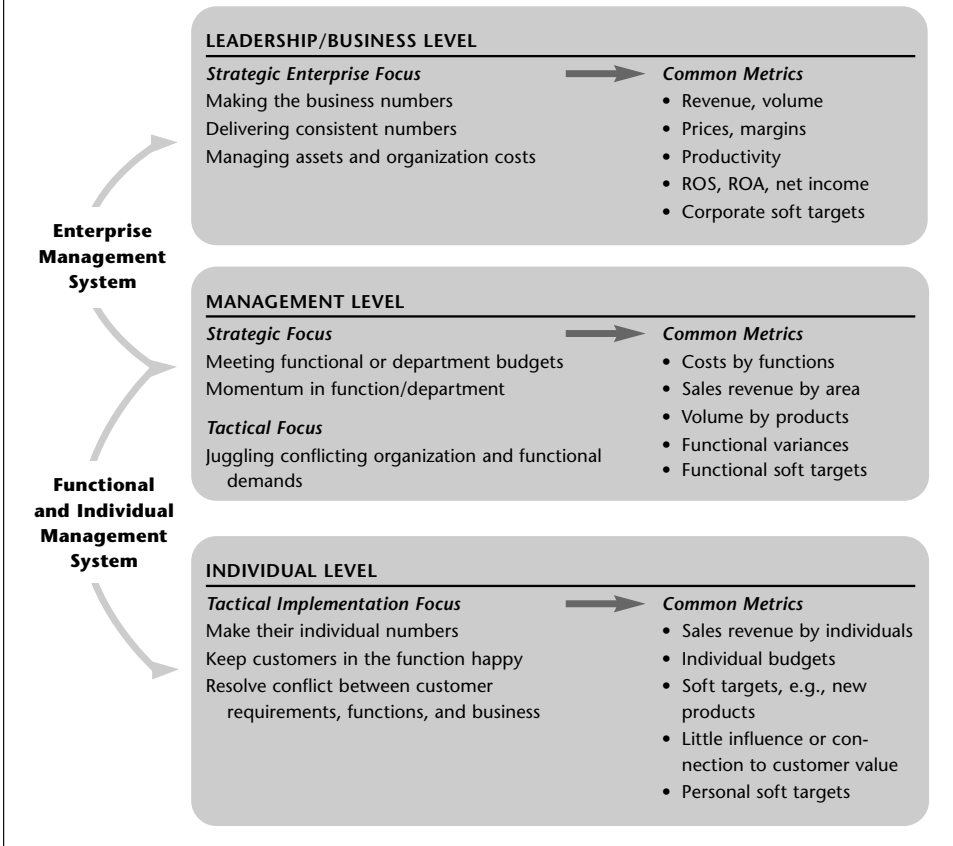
LEADERSHIP/BUSINESS LEVEL

Strategic Enterprise Focus
Making the business numbers
Delivering consistent numbers
Managing assets and organization costs

Common Metrics
• Revenue, volume
• Prices, margins
• Productivity
• ROS, ROA, net income
• Corporate soft targets

Enterprise Management System

MANAGEMENT LEVEL

Strategic Focus
Meeting functional or department budgets
Momentum in function/department

Tactical Focus
Juggling conflicting organization and functional demands

Common Metrics
• Costs by functions
• Sales revenue by area
• Volume by products
• Functional variances
• Functional soft targets

Functional and Individual Management System

INDIVIDUAL LEVEL

Tactical Implementation Focus
Make their individual numbers
Keep customers in the function happy
Resolve conflict between customer requirements, functions, and business

Common Metrics
• Sales revenue by individuals
• Individual budgets
• Soft targets, e.g., new products
• Little influence or connection to customer value
• Personal soft targets